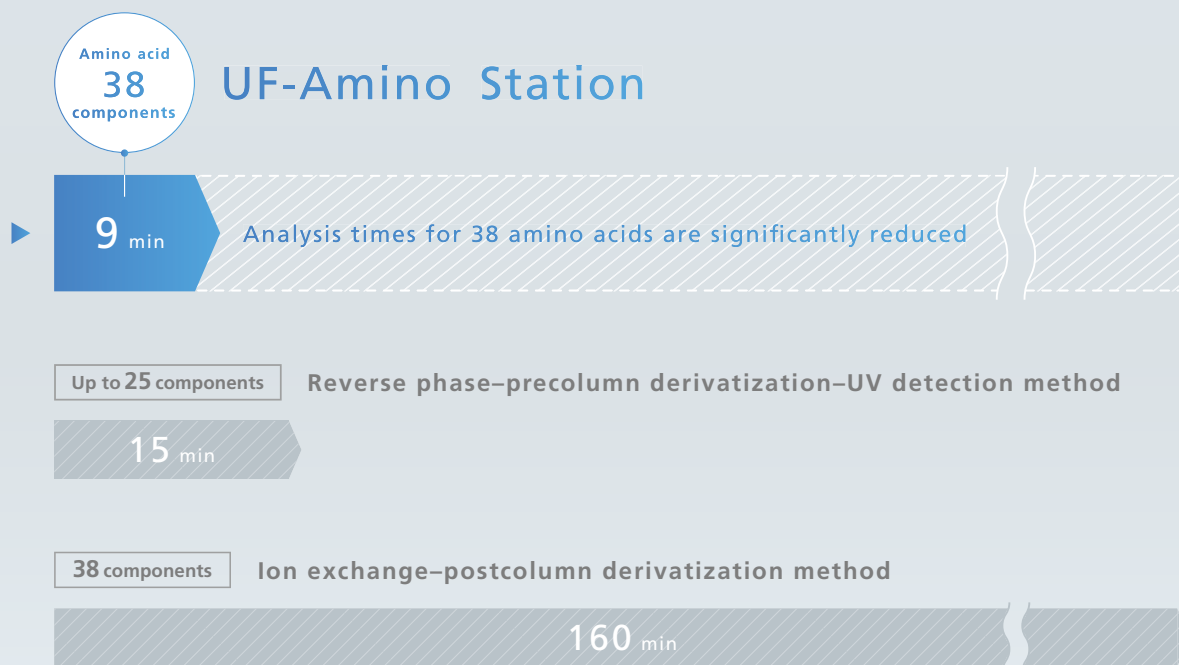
Amino acid
38
components

UF-Amino Station

9 min

Analysis times for 38 amino acids are significantly reduced

Up to 25 components

Reverse phase–precolumn derivatization–UV detection method

15 min

38 components

Ion exchange–postcolumn derivatization method

160 min